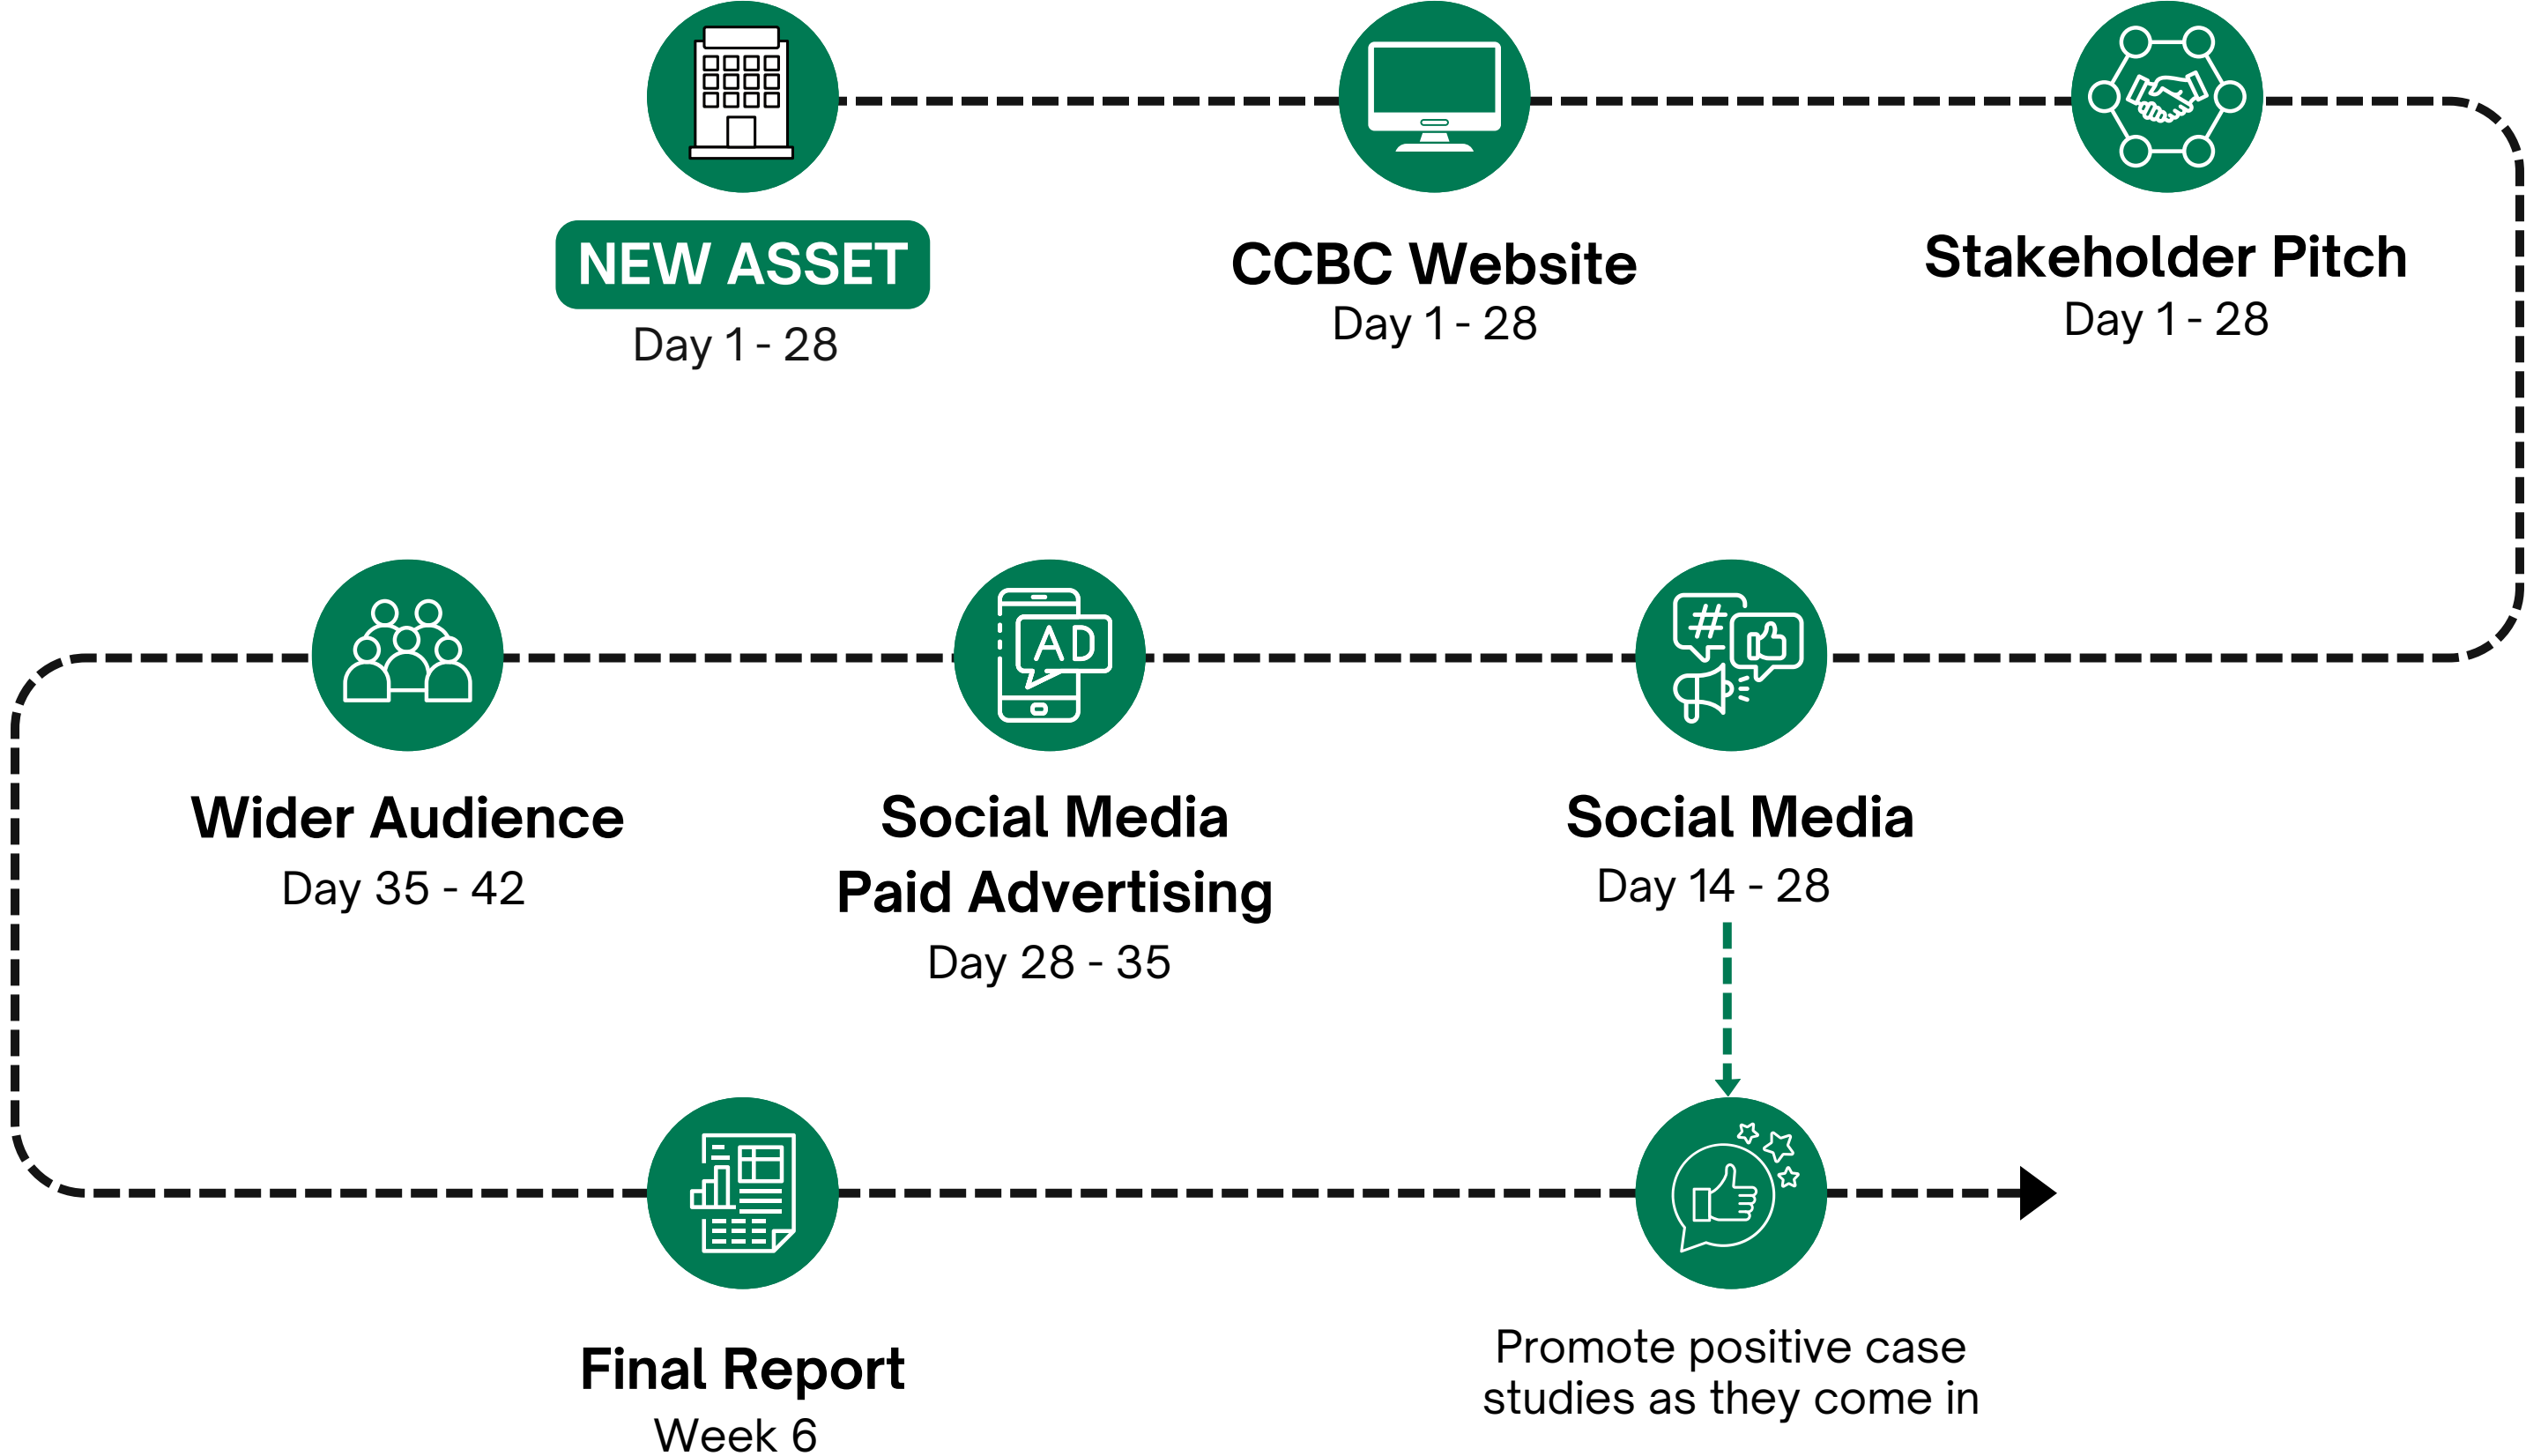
NEW ASSET
Day 1 - 28

CCBC Website
Day 1 - 28

Stakeholder Pitch
Day 1 - 28

AD

Wider Audience
Day 35 - 42

Social Media
Paid Advertising
Day 28 - 35

Social Media
Day 14 - 28

Final Report
Week 6

Promote positive case studies as they come in